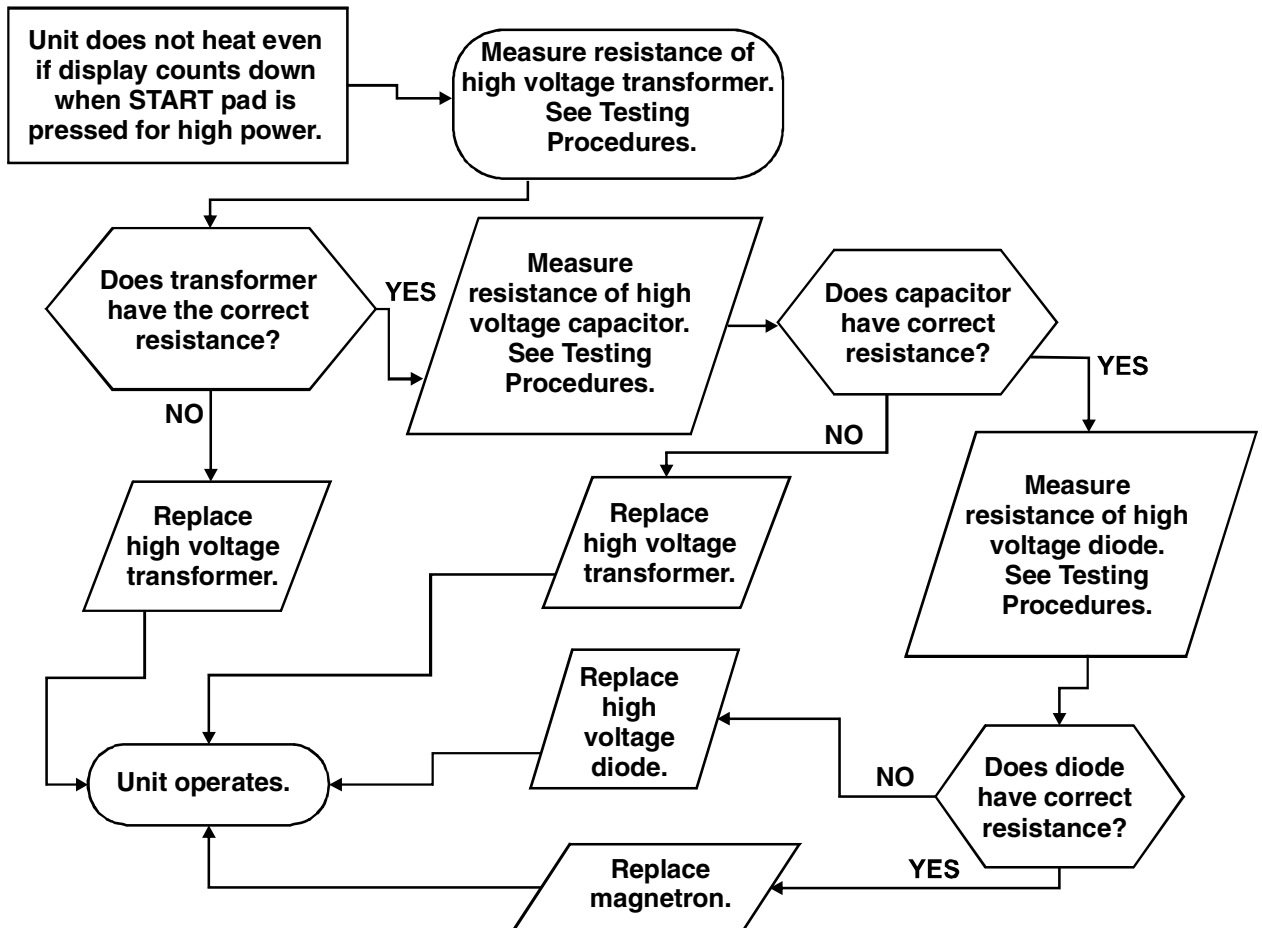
Unit does not heat even if display counts down when START pad is pressed for high power.

Measure resistance of high voltage transformer. See Testing Procedures.

Does transformer have the correct resistance?

YES

Measure resistance of high voltage capacitor. See Testing Procedures.

Does capacitor have correct resistance?

YES

NO

NO

Replace high voltage transformer.

Replace high voltage transformer.

Measure resistance of high voltage diode. See Testing Procedures.

Replace high voltage diode.

Unit operates.

NO

Does diode have correct resistance?

YES

Replace magnetron.